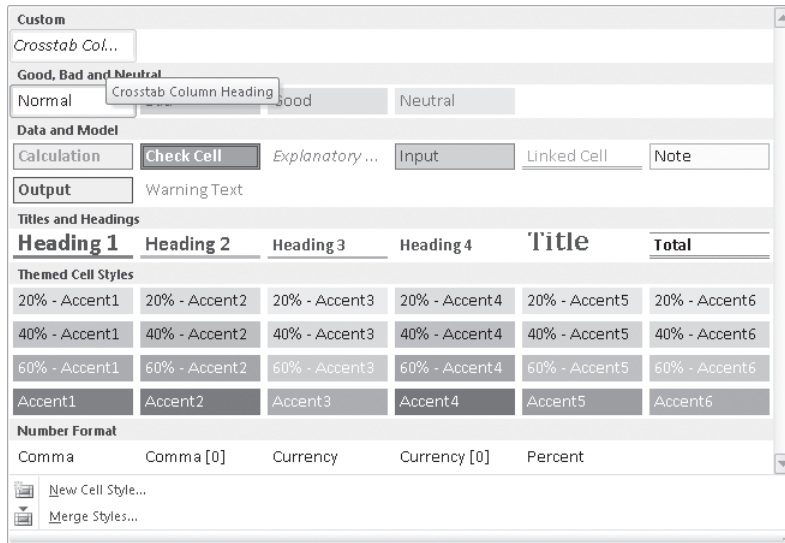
Custom

Crosstab Col...

Good, Bad and Neutral

Normal

Crosstab Column Heading

Good

Neutral

Data and Model

Calculation

Check Cell

Explanatory ...

Input

Linked Cell

Note

Output

Warning Text

Titles and Headings

Heading 1

Heading 2

Heading 3

Heading 4

Title

Total

Themed Cell Styles

| 20% - Accent1 | 20% - Accent2 | 20% - Accent3 | 20% - Accent4 | 20% - Accent5 | 20% - Accent6 |
|---|---|---|---|---|---|
| 40% - Accent1 | 40% - Accent2 | 40% - Accent3 | 40% - Accent4 | 40% - Accent5 | 40% - Accent6 |
| 60% - Accent1 | 60% - Accent2 | 60% - Accent3 | 60% - Accent4 | 60% - Accent5 | 60% - Accent6 |
| Accent1 | Accent2 | Accent3 | Accent4 | Accent5 | Accent6 |

Number Format

Comma

Comma [0]

Currency

Currency [0]

Percent

New Cell Style...

Merge Styles...